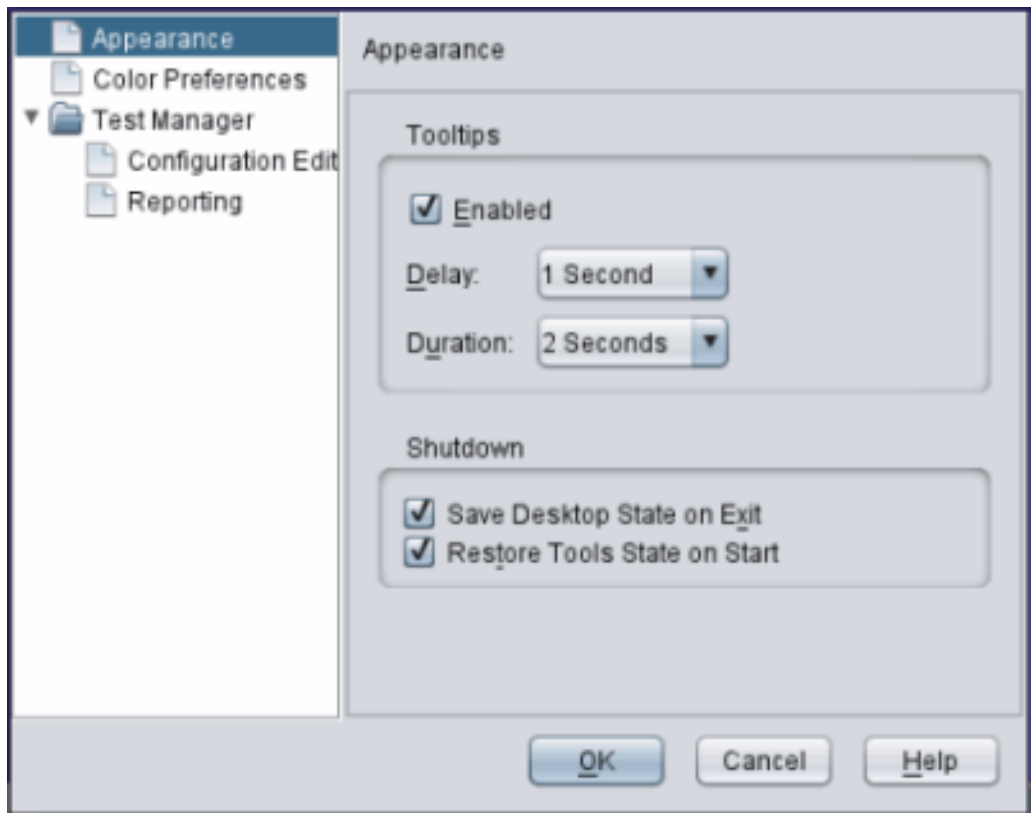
Appearance
Color Preferences
Test Manager
Configuration Edit
Reporting

Appearance

Tooltips

Enabled

Delay: 1 Second

Duration: 2 Seconds

Shutdown

Save Desktop State on Exit
Restore Tools State on Start

OK
Cancel
Help